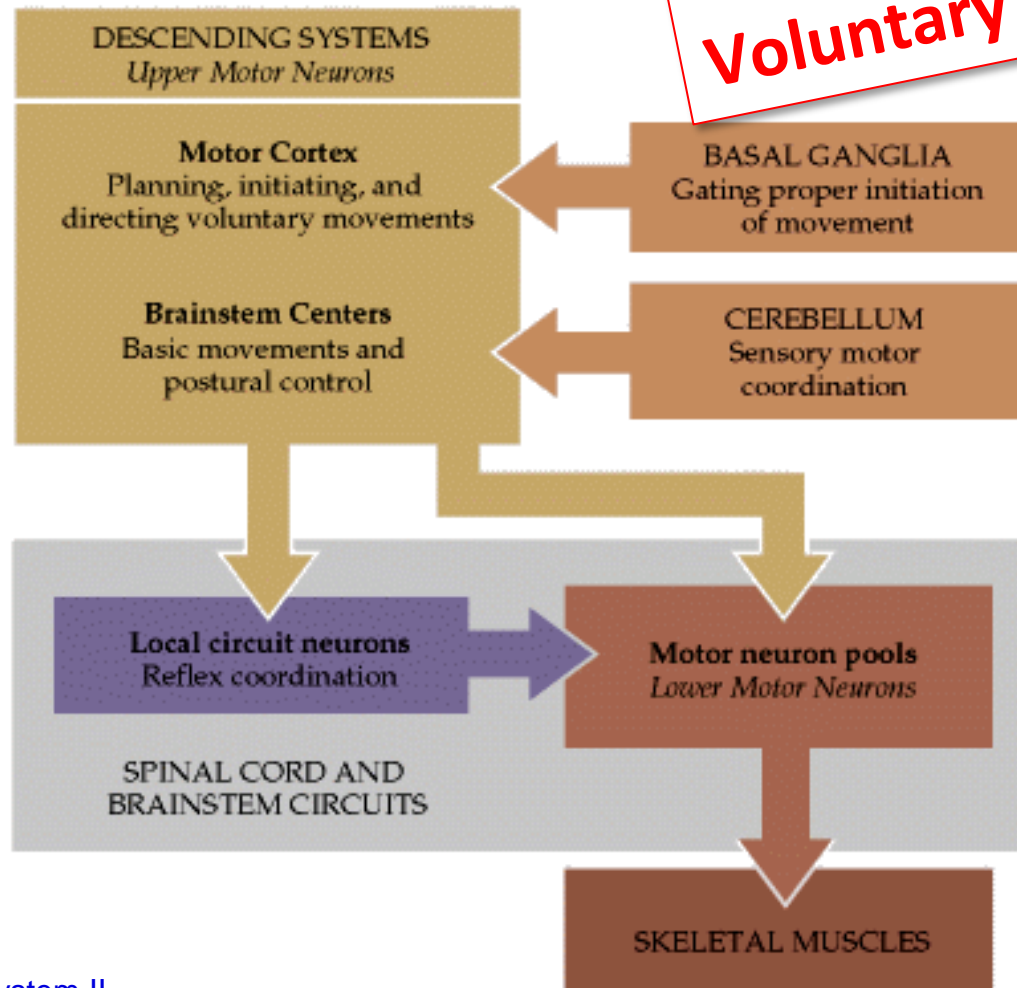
Voluntary

DESCENDING SYSTEMS
*Upper Motor Neurons*

**Motor Cortex**
Planning, initiating, and directing voluntary movements

**Brainstem Centers**
Basic movements and postural control

BASAL GANGLIA
Gating proper initiation of movement

CEREBELLUM
Sensory motor coordination

**Local circuit neurons**
Reflex coordination

**Motor neuron pools**
*Lower Motor Neurons*

SPINAL CORD AND BRAINSTEM CIRCUITS

SKELETAL MUSCLES

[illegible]ystem II